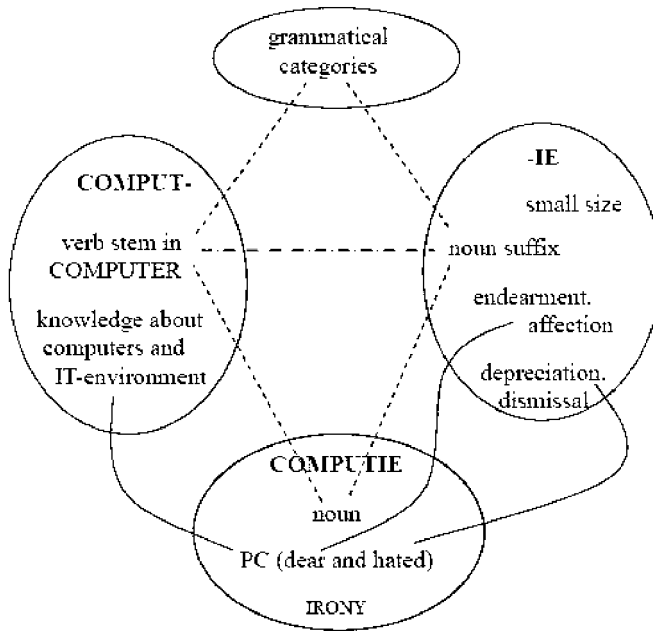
grammatical categories

COMPUT-

verb stem in COMPUTER

knowledge about computers and IT-environment

-IE

small size

noun suffix

endearment. affection

depreciation. dismissal

COMPUTIE

noun

PC (dear and hated)

IRONY